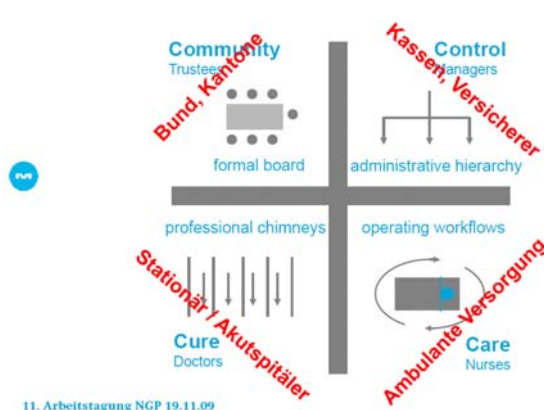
Community
Trustees

Bund, Kantone

Control
Managers

Kassen, Versicherer

formal board

administrative hierarchy

professional chimneys

operating workflows

Stationär / Akutspitäler

Ambulante Versorgung

Cure
Doctors

Care
Nurses

11. Arbeitstagung NGP 19.11.09